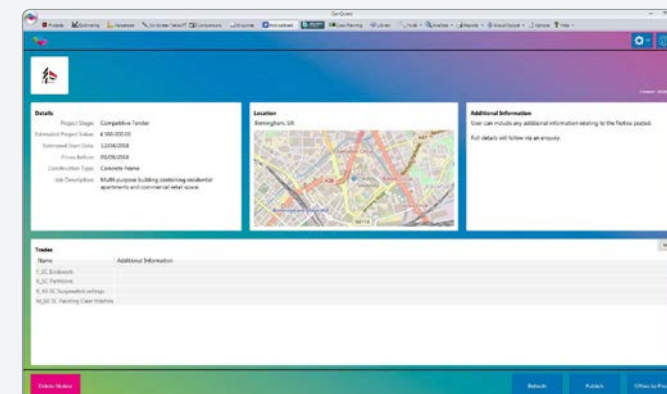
ConQuest

Projects Estimating Databases On Screen Takeoff Comparisons Enquiries Noticeboard Cost Planning Library Tools Analysis Reports Actual/Output Options Help

Details

Project Stage Competitive Tender
Estimated Project Value £ 300,000.00
Estimated Start Date 12/04/2018
Prices Before 05/08/2018
Construction Type Concrete Frame
Job Description Multi-purpose building containing residential apartments and commercial retail space.

Location

Birmingham, UK

Additional Information

User can include any additional information relating to the Notice posted.

Full details will follow via an enquiry.

Trades

| Name | Additional Information |
|---|---|
| F_SC Brickwork | |
| K_SC Partitions | |
| K_40 SC Suspended ceilings | |
| M_60 SC Painting Clear finishes | |

Delete Notice
Refresh
Publish
Offers to Pr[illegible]